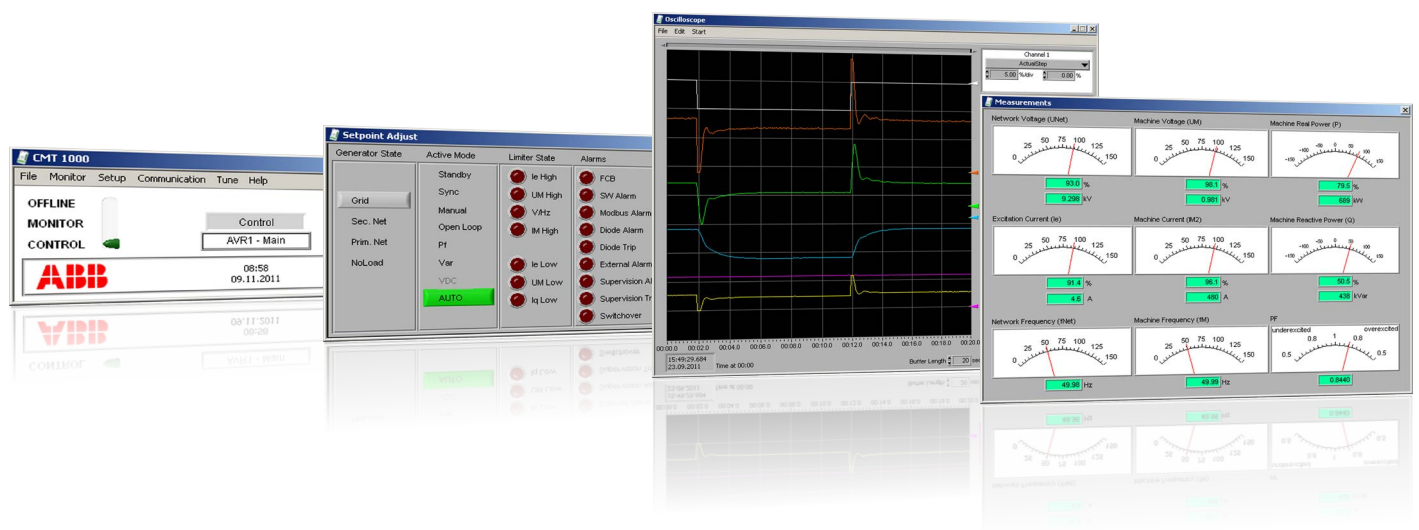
CMT 1000

File Monitor Setup Communication Tune Help

OFFLINE
MONITOR
CONTROL

Control
AVR1 - Main

ABB

08:58
09.11.2011

Setpoint Adjust

Generator State
Grid
Sec. Net
Prim. Net
NoLoad

Active Mode
Standby
Sync
Manual
Open Loop
Pf
Var
VDC
AUTO

Limiter State
Ie High
UM High
V/Hz
IM High
Ie Low
UM Low
Iq Low

Alarms
FCB
SW Alarm
Modbus Alarm
Diode Alarm
Diode Trip
External Alarm
Supervision Al
Supervision Tr
Switchover

Oscilloscope

File Edit Start

Channel 1
ActualStep
5.00 %/div
0.00 %

00:00.0 00:02.0 00:04.0 00:06.0 00:08.0 00:10.0 00:12.0 00:14.0 00:16.0 00:18.0 00:20.0

15:49:29.684
23.09.2011

Time at 00:00

Buffer Length 20 sec

Measurements

Network Voltage (UNet)
0 25 50 75 100 125 150
93.0 %
9.298 kV

Machine Voltage (UM)
0 25 50 75 100 125 150
98.1 %
0.981 kV

Machine Real Power (P)
-150 -100 -50 0 50 100 150
79.5 %
689 kW

Excitation Current (Ie)
0 25 50 75 100 125 150
91.4 %
4.6 A

Machine Current (IM2)
0 25 50 75 100 125 150
96.1 %
480 A

Machine Reactive Power (Q)
-150 -100 -50 0 50 100 150
50.5 %
438 kVar

Network Frequency (fNet)
0 25 50 75 100 125 150
49.98 Hz

Machine Frequency (fM)
0 25 50 75 100 125 150
49.99 Hz

PF
underexcited overexcited
0.5 0.8 1 0.8 0.5
0.8440